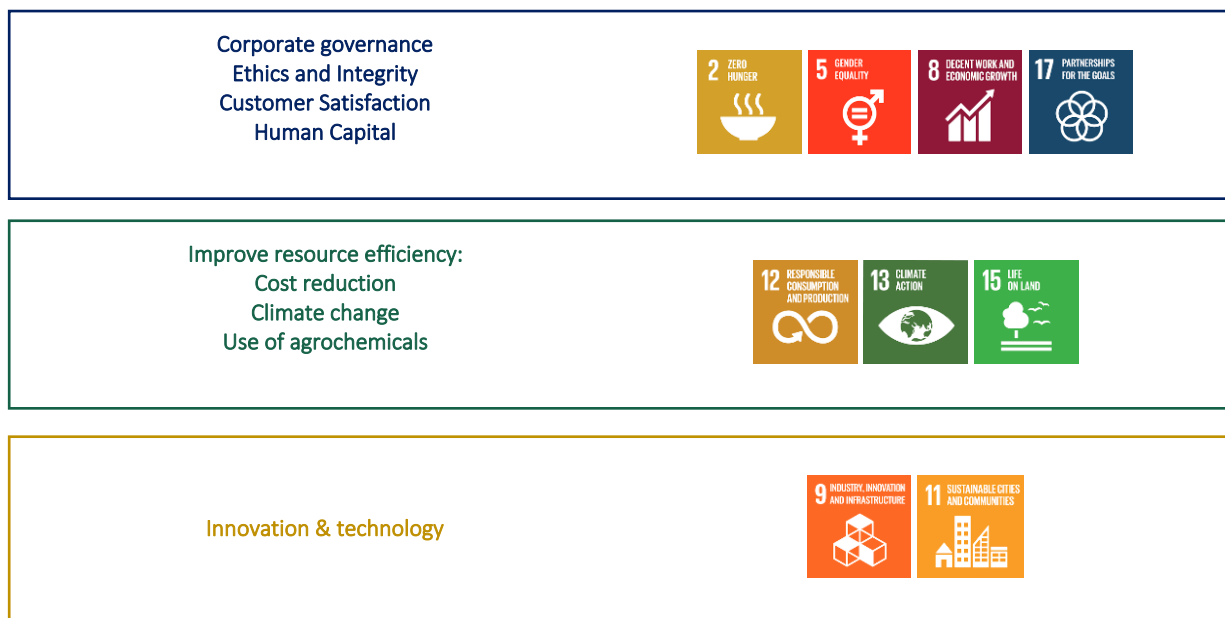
Corporate governance
Ethics and Integrity
Customer Satisfaction
Human Capital

2 ZERO HUNGER

5 GENDER EQUALITY

8 DECENT WORK AND ECONOMIC GROWTH

17 PARTNERSHIPS FOR THE GOALS

Improve resource efficiency:
Cost reduction
Climate change
Use of agrochemicals

12 RESPONSIBLE CONSUMPTION AND PRODUCTION

13 CLIMATE ACTION

15 LIFE ON LAND

Innovation & technology

9 INDUSTRY, INNOVATION AND INFRASTRUCTURE

11 SUSTAINABLE CITIES AND COMMUNITIES